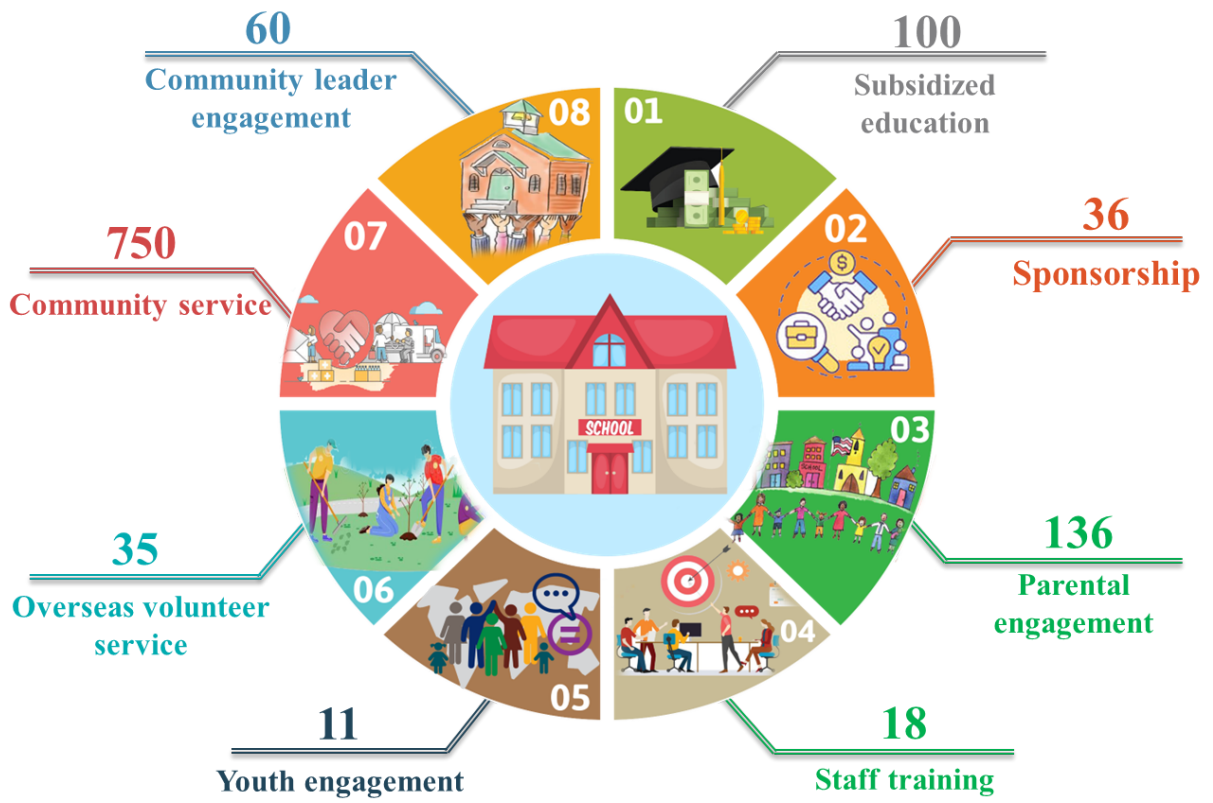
60
Community leader engagement

100
Subsidized education

08

01

07

02

750
Community service

36
Sponsorship

SCHOOL

03

35
Overseas volunteer service

136
Parental engagement

06

04

05

11
Youth engagement

18
Staff training